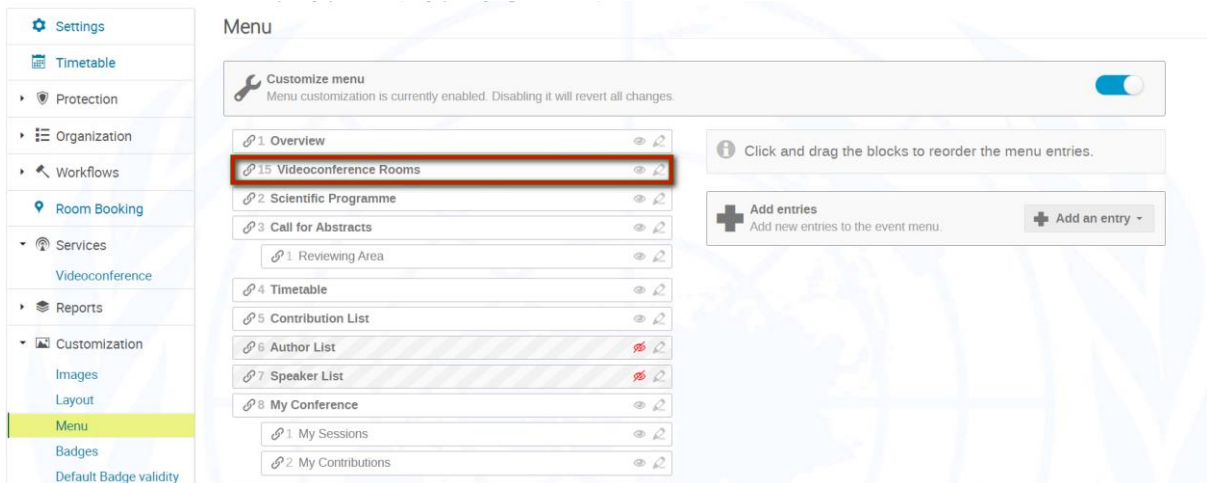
Settings
Timetable
Protection
Organization
Workflows
Room Booking
Services
Videoconference
Reports
Customization
Images
Layout
Menu
Badges
Default Badge validity

Menu

Customize menu
Menu customization is currently enabled. Disabling it will revert all changes.

1 Overview
15 Videoconference Rooms
2 Scientific Programme
3 Call for Abstracts
1 Reviewing Area
4 Timetable
5 Contribution List
6 Author List
7 Speaker List
8 My Conference
1 My Sessions
2 My Contributions

Click and drag the blocks to reorder the menu entries.

Add entries
Add new entries to the event menu.
Add an entry